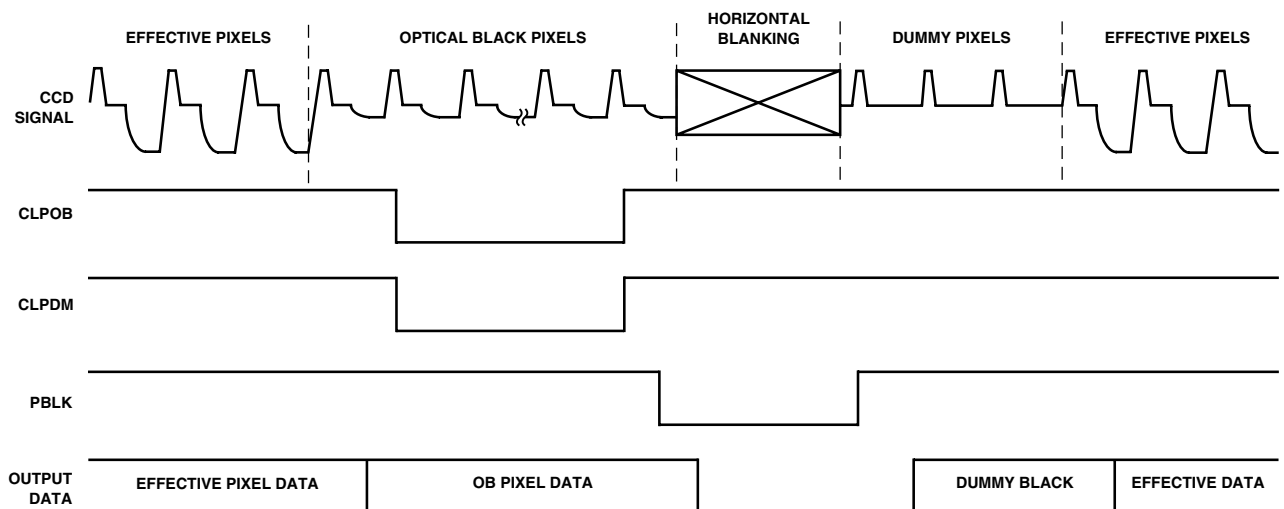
EFFECTIVE PIXELS

OPTICAL BLACK PIXELS

HORIZONTAL BLANKING

DUMMY PIXELS

EFFECTIVE PIXELS

CCD SIGNAL

CLPOB

CLPDM

PBLK

OUTPUT DATA

EFFECTIVE PIXEL DATA

OB PIXEL DATA

DUMMY BLACK

EFFECTIVE DATA